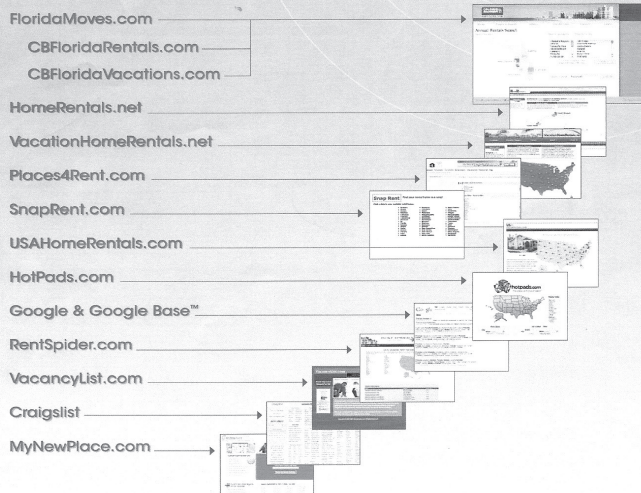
FloridaMoves.com

CBFloridaRentals.com

CBFloridaVacations.com

HomeRentals.net

VacationHomeRentals.net

Places4Rent.com

SnapRent.com

USAHomeRentals.com

HotPads.com

Google & Google Base™

RentSpider.com

VacancyList.com

Craigslist

MyNewPlace.com

Annual Rentals Search

Snap Rent

hotpads.com